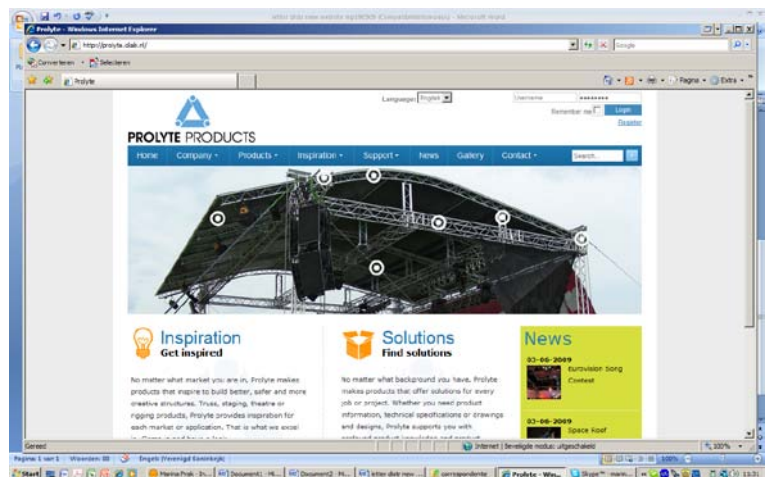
Prolyte - Windows Internet Explorer

http://prolyte.cilab.nl/

Google

Converteren Selecteren

Prolyte

Pagina Extra

Language: English

Username

Remember me

Login

Register

PROLYTE PRODUCTS

Home

Company

Products

Inspiration

Support

News

Gallery

Contact

Search...

Inspiration
Get inspired

No matter what market you are in, Prolyte makes products that inspire to build better, safer and more creative structures. Truss, staging, theatre or rigging products, Prolyte provides inspiration for each market or application. That is what we excel in. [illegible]

Solutions
Find solutions

No matter what background you have, Prolyte makes products that offer solutions for every job or project. Whether you need product information, technical specifications or drawings and designs, Prolyte supports you with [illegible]

News

03-06-2009
Eurovision Song Contest

03-06-2009
Space Roof

Gereed

Internet | Beveiligde modus: uitgeschakeld

100%

Start